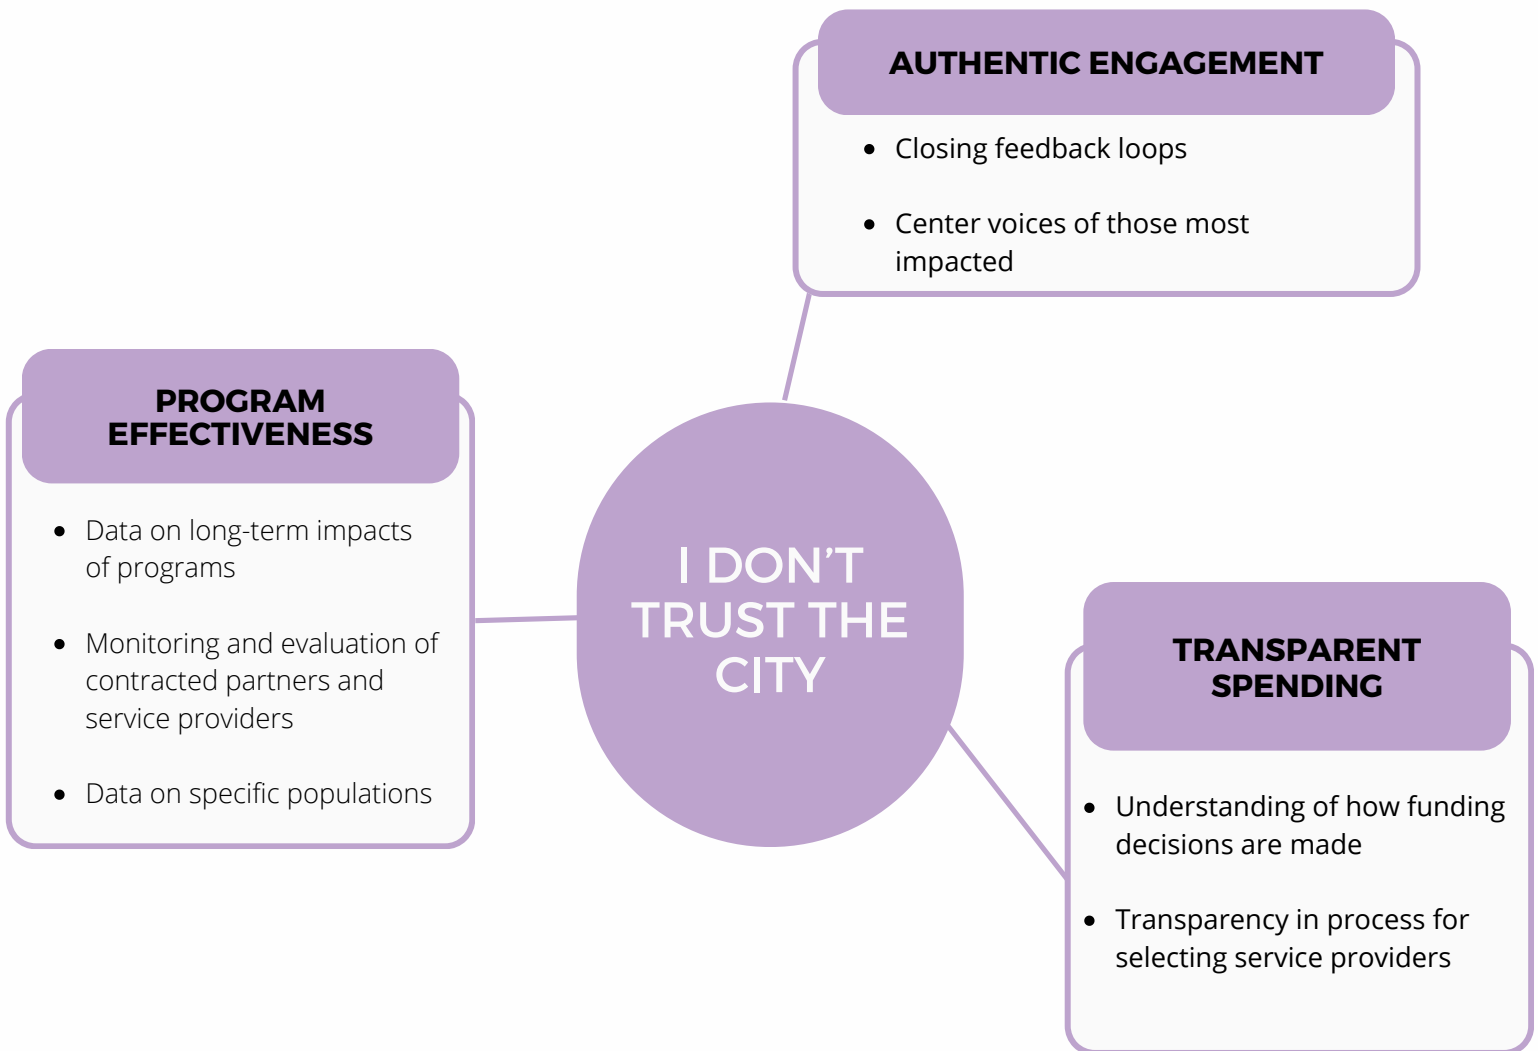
AUTHENTIC ENGAGEMENT

- Closing feedback loops
- Center voices of those most impacted

PROGRAM EFFECTIVENESS

- Data on long-term impacts of programs
- Monitoring and evaluation of contracted partners and service providers
- Data on specific populations

I DON'T TRUST THE CITY

TRANSPARENT SPENDING

- Understanding of how funding decisions are made
- Transparency in process for selecting service providers